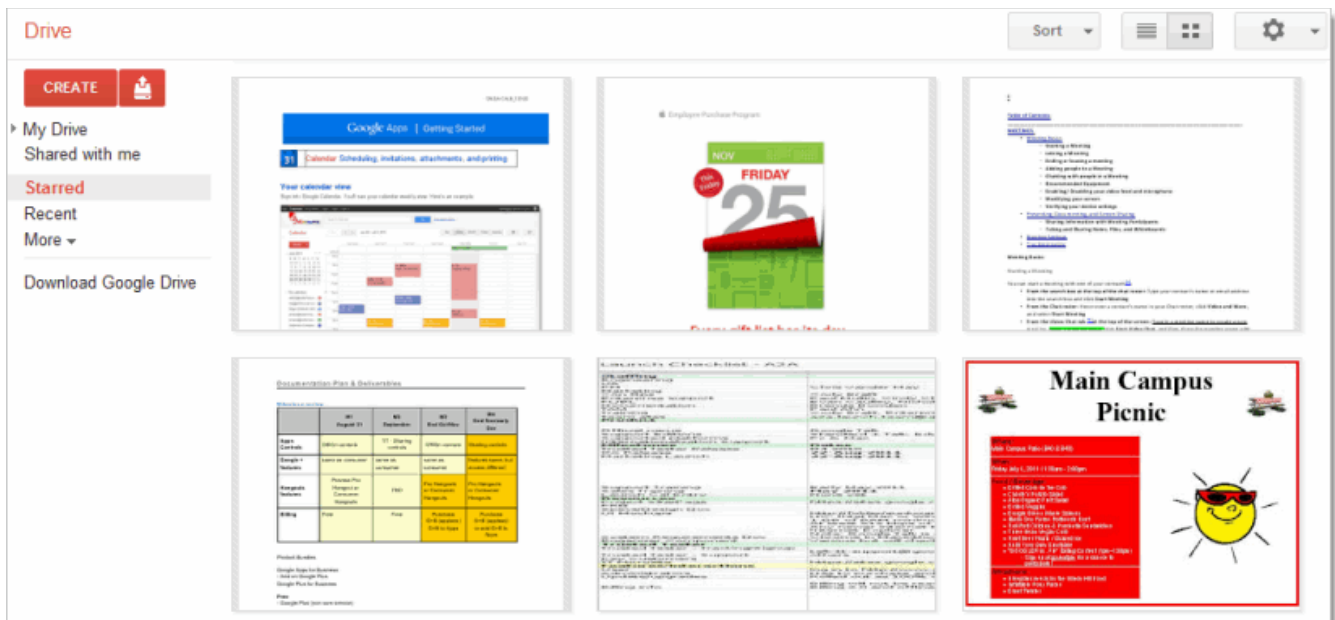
Drive

Sort

CREATE

My Drive
Shared with me
Starred
Recent
More

Download Google Drive

Google Apps | Getting Started

31 Calendar Scheduling, invitations, attachments, and printing

Your calendar view

Employee Purchase Program

NOV

FRIDAY

25

Documentation Plan & Deliverables

Launch Checklist

Main Campus Picnic